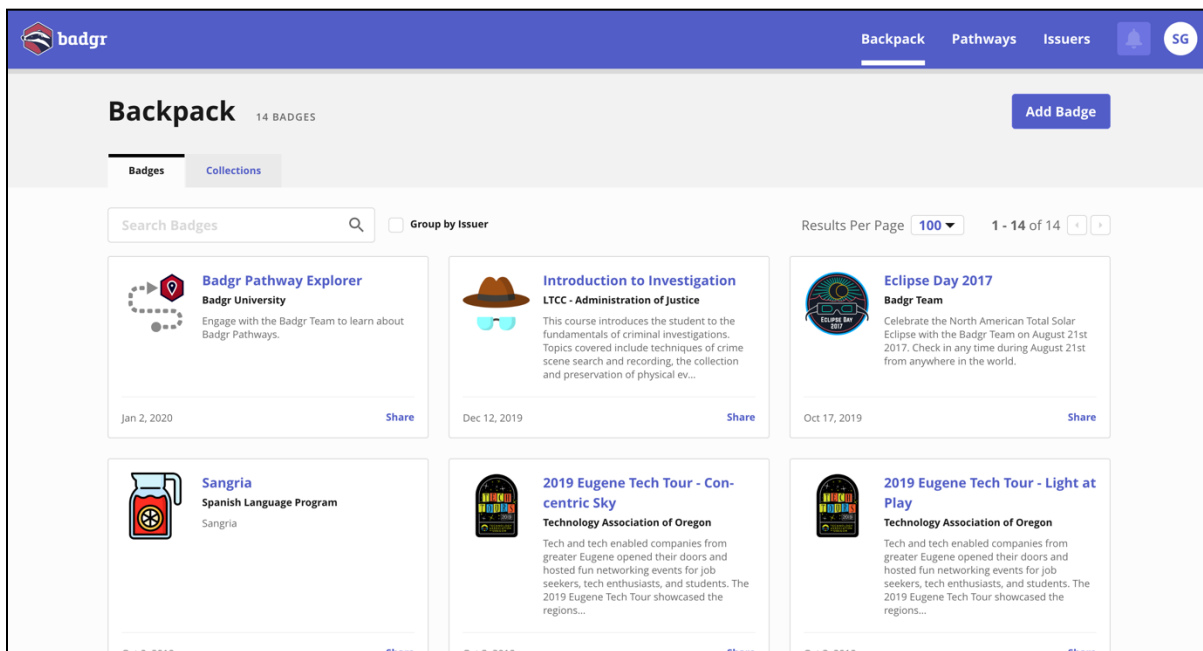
badgr

Backpack Pathways Issuers SG

Backpack 14 BADGES

Add Badge

Badges Collections

Search Badges

Group by Issuer

Results Per Page 100

1 - 14 of 14

Badgr Pathway Explorer
Badgr University
Engage with the Badgr Team to learn about Badgr Pathways.

Jan 2, 2020 Share

Introduction to Investigation
LTCC - Administration of Justice
This course introduces the student to the fundamentals of criminal investigations. Topics covered include techniques of crime scene search and recording, the collection and preservation of physical ev...

Dec 12, 2019 Share

ECLIPSE DAY 2017

Eclipse Day 2017
Badgr Team
Celebrate the North American Total Solar Eclipse with the Badgr Team on August 21st 2017. Check in any time during August 21st from anywhere in the world.

Oct 17, 2019 Share

Sangria
Spanish Language Program
Sangria

2019 Eugene Tech Tour - Concentric Sky
Technology Association of Oregon
Tech and tech enabled companies from greater Eugene opened their doors and hosted fun networking events for job seekers, tech enthusiasts, and students. The 2019 Eugene Tech Tour showcased the regions...

2019 Eugene Tech Tour - Light at Play
Technology Association of Oregon
Tech and tech enabled companies from greater Eugene opened their doors and hosted fun networking events for job seekers, tech enthusiasts, and students. The 2019 Eugene Tech Tour showcased the regions...